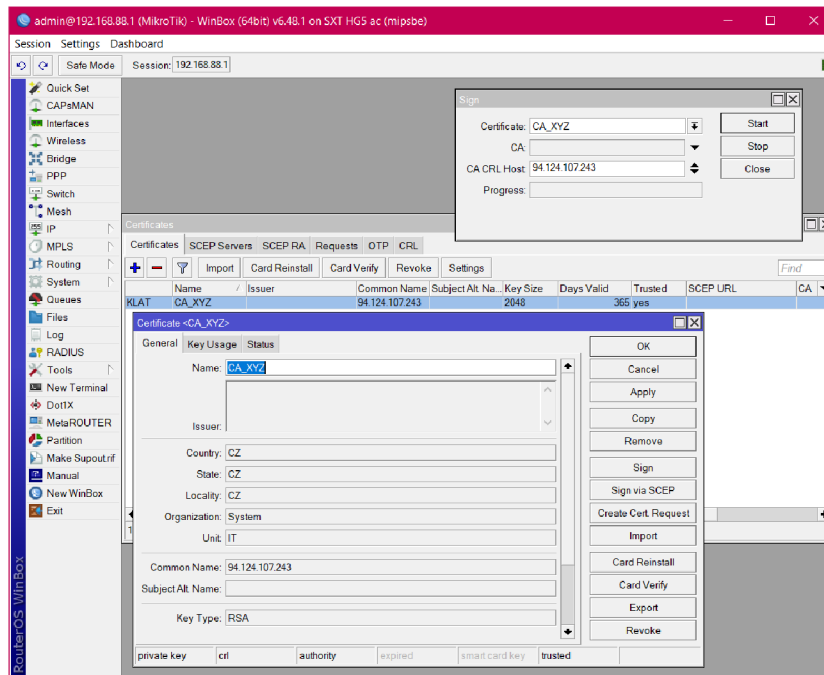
admin@192.168.88.1 (MikroTik) - WinBox (64bit) v6.48.1 on SXT HG5 ac (mipsbe)

Session Settings Dashboard

Safe Mode Session: 192.168.88.1

Quick Set
CAPsMAN
Interfaces
Wireless
Bridge
PPP
Switch
Mesh
IP
MPLS
Routing
System
Queues
Files
Log
RADIUS
Tools
New Terminal
Dot1X
MetaROUTER
Partition
Make Supout.rif
Manual
New WinBox
Exit

RouterOS WinBox

Sign

Certificate: CA_XYZ
CA:
CA CRL Host: 94.124.107.243
Progress:

Start
Stop
Close

Certificates

Certificates SCEP Servers SCEP RA Requests OTP CRL

Import Card Reinstall Card Verify Revoke Settings Find

| | Name | Issuer | Common Name | Subject Alt. Na... | Key Size | Days Valid | Trusted | SCEP URL | CA |
|---|---|---|---|---|---|---|---|---|---|
| KLAT | CA_XYZ | | 94.124.107.243 | | 2048 | 365 | yes | | |

Certificate <CA_XYZ>

General Key Usage Status

Name: CA_XYZ
Issuer:
Country: CZ
State: CZ
Locality: CZ
Organization: System
Unit: IT
Common Name: 94.124.107.243
Subject Alt. Name:
Key Type: RSA

OK
Cancel
Apply
Copy
Remove
Sign
Sign via SCEP
Create Cert. Request
Import
Card Reinstall
Card Verify
Export
Revoke

private key crl authority expired smart card key trusted